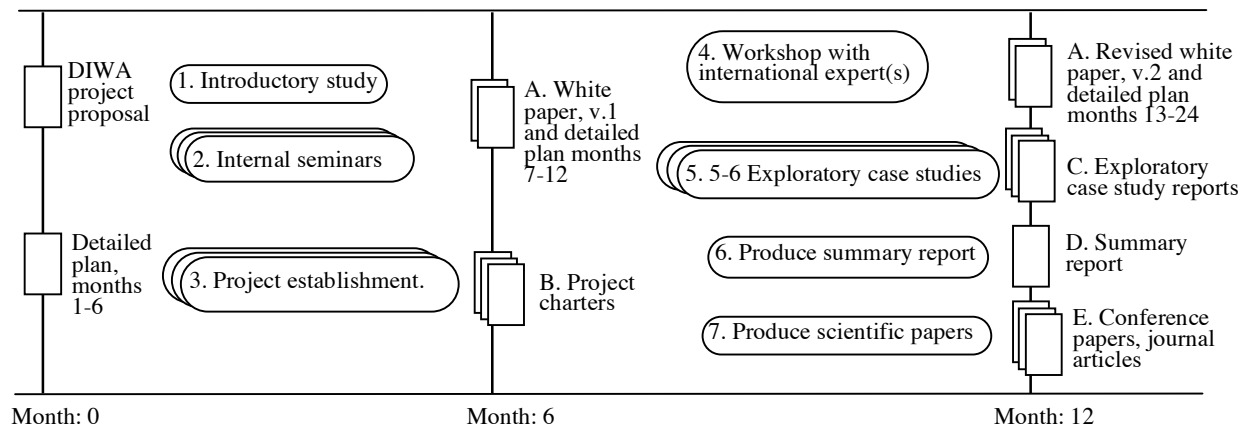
DIWA project proposal

Detailed plan, months 1-6

1. Introductory study

2. Internal seminars

3. Project establishment.

A. White paper, v.1 and detailed plan months 7-12

B. Project charters

4. Workshop with international expert(s)

5. 5-6 Exploratory case studies

6. Produce summary report

7. Produce scientific papers

A. Revised white paper, v.2 and detailed plan months 13-24

C. Exploratory case study reports

D. Summary report

E. Conference papers, journal articles

Month: 0

Month: 6

Month: 12